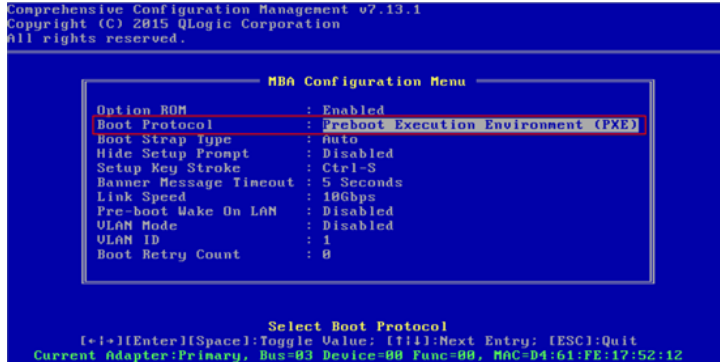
Comprehensive Configuration Management v7.13.1
Copyright (C) 2015 QLogic Corporation
All rights reserved.

MBA Configuration Menu

| | | |
|---|---|---|
| Option ROM | : | Enabled |
| Boot Protocol | : | Preboot Execution Environment (PXE) |
| Boot Strap Type | : | Auto |
| Hide Setup Prompt | : | Disabled |
| Setup Key Stroke | : | Ctrl-S |
| Banner Message Timeout | : | 5 Seconds |
| Link Speed | : | 10Gbps |
| Pre-boot Wake On LAN | : | Disabled |
| VLAN Mode | : | Disabled |
| VLAN ID | : | 1 |
| Boot Retry Count | : | 0 |

Select Boot Protocol
[←↑→][Enter][Space]:Toggle Value; [↑|↓]:Next Entry; [ESC]:Quit
Current Adapter:Primary, Bus=03 Device=00 Func=00, MAC=D4:61:FE:17:52:12